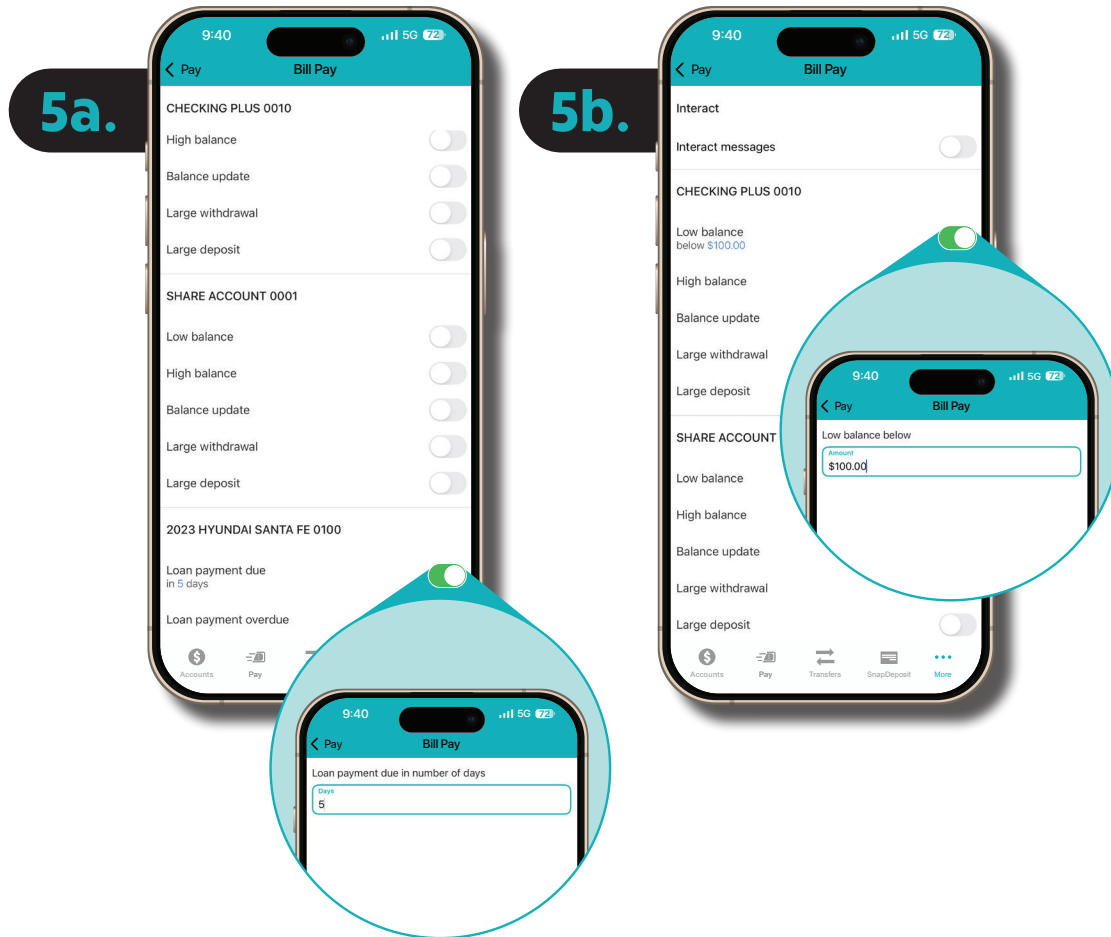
5a.

9:40 5G 72

Pay Bill Pay

CHECKING PLUS 0010

High balance

Balance update

Large withdrawal

Large deposit

SHARE ACCOUNT 0001

Low balance

High balance

Balance update

Large withdrawal

Large deposit

2023 HYUNDAI SANTA FE 0100

Loan payment due
in 5 days

Loan payment overdue

Accounts Pay

9:40 5G 72

Pay Bill Pay

Loan payment due in number of days

Days
5

5b.

9:40 5G 72

Pay Bill Pay

Interact

Interact messages

CHECKING PLUS 0010

Low balance
below $100.00

High balance

Balance update

Large withdrawal

Large deposit

SHARE ACCOUNT

Low balance

High balance

Balance update

Large withdrawal

Large deposit

Accounts Pay Transfers SnapDeposit More

9:40 5G 72

Pay Bill Pay

Low balance below

Amount
$100.00